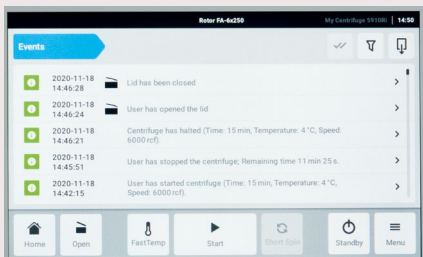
Rotor FA-6x250 My Centrifuge 5910Ri 14:50

Events

2020-11-18 14:46:28 Lid has been closed

2020-11-18 14:46:24 User has opened the lid

2020-11-18 14:46:21 Centrifuge has halted (Time: 15 min, Temperature: 4 °C, Speed: 6000 rcf).

2020-11-18 14:45:51 User has stopped the centrifuge; Remaining time 11 min 25 s.

2020-11-18 14:42:15 User has started centrifuge (Time: 15 min, Temperature: 4 °C, Speed: 6000 rcf).

Home Open FastTemp Start Short Spin Standby Menu